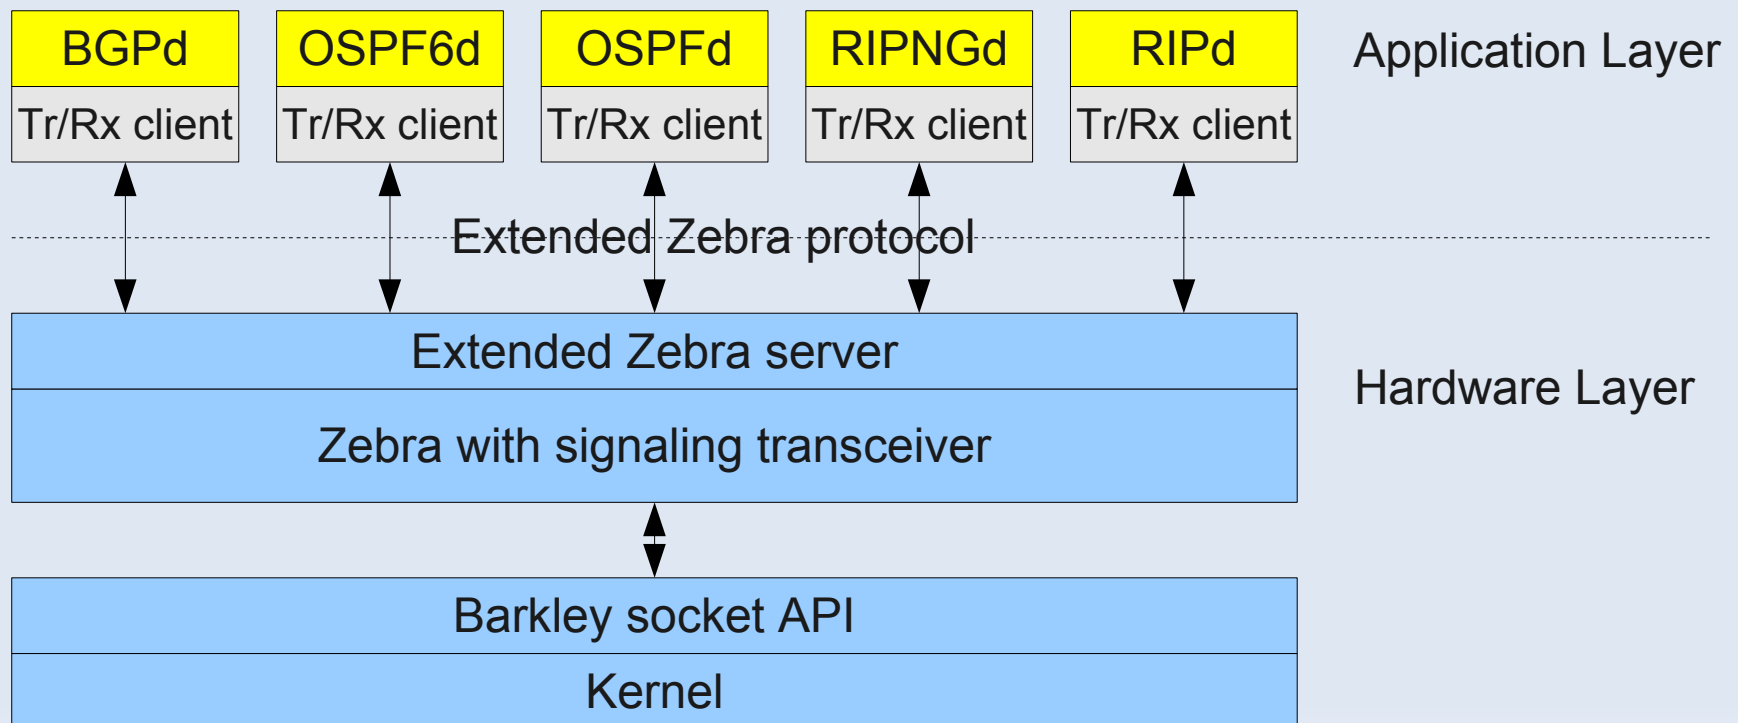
BGPd
Tr/Rx client

OSPF6d
Tr/Rx client

OSPFd
Tr/Rx client

RIPNGd
Tr/Rx client

RIPd
Tr/Rx client

Application Layer

Extended Zebra protocol

Extended Zebra server

Zebra with signaling transceiver

Hardware Layer

Barkley socket API

Kernel